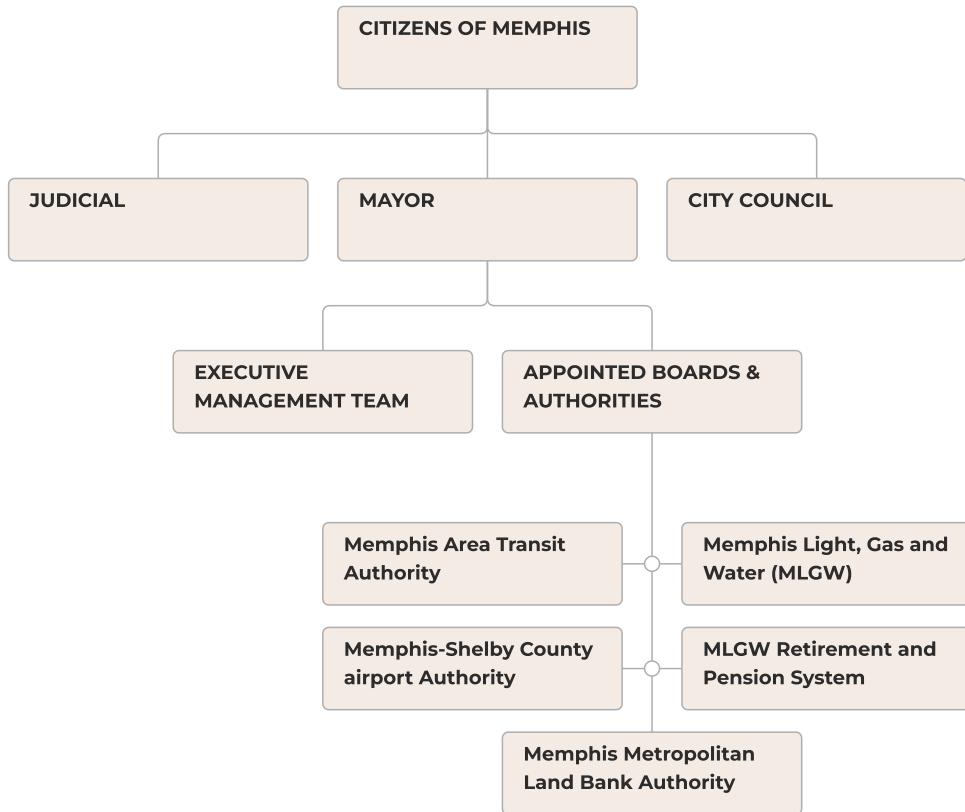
CITIZENS OF MEMPHIS

JUDICIAL

MAYOR

CITY COUNCIL

EXECUTIVE MANAGEMENT TEAM

APPOINTED BOARDS & AUTHORITIES

Memphis Area Transit Authority

Memphis Light, Gas and Water (MLGW)

Memphis-Shelby County airport Authority

MLGW Retirement and Pension System

Memphis Metropolitan Land Bank Authority